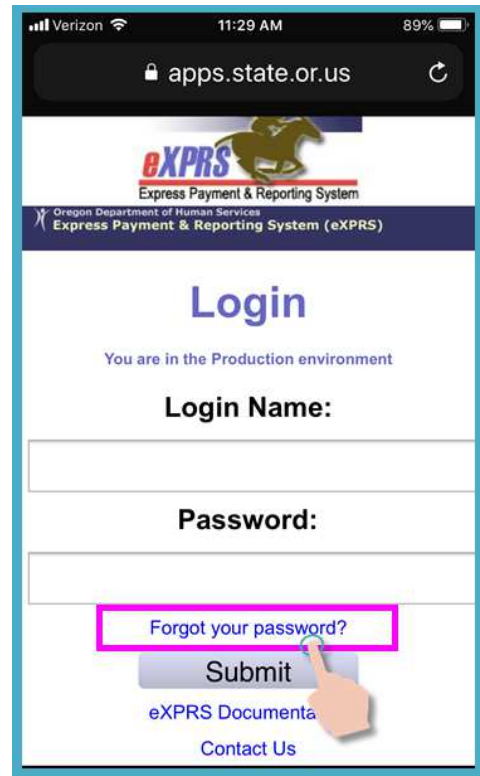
Verizon 11:29 AM 89%

apps.state.or.us

eXPRS
Express Payment & Reporting System

Oregon Department of Human Services
Express Payment & Reporting System (eXPRS)

Login

You are in the Production environment

Login Name:

Password:

Forgot your password?

Submit

eXPRS Documenta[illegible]

Contact Us